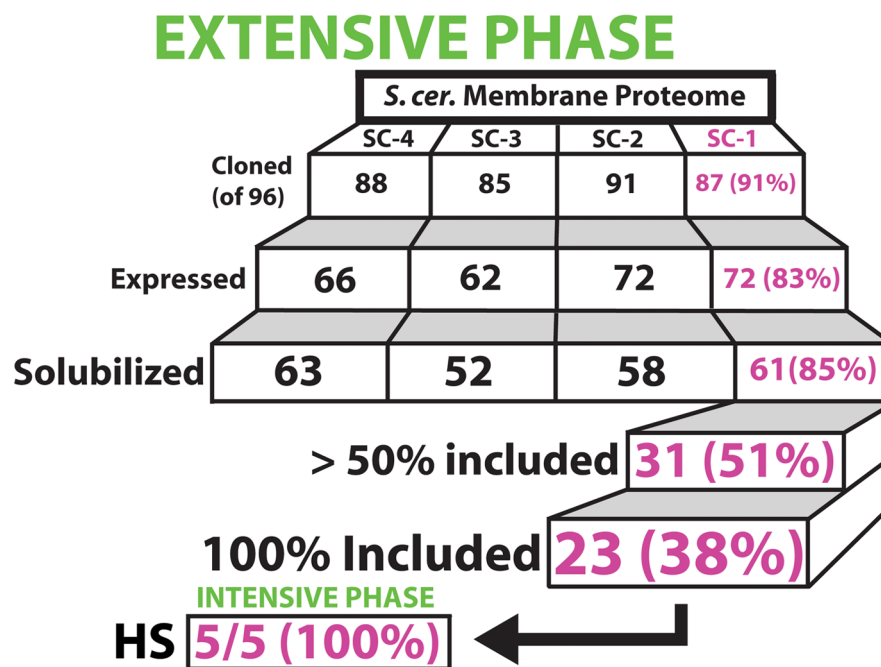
EXTENSIVE PHASE

S. cer. Membrane Proteome

|  | SC-4 | SC-3 | SC-2 | SC-1 |
|---|---|---|---|---|
| Cloned (of 96) | 88 | 85 | 91 | 87 (91%) |
| Expressed | 66 | 62 | 72 | 72 (83%) |
| Solubilized | 63 | 52 | 58 | 61(85%) |

> 50% included 31 (51%)

100% Included 23 (38%)

INTENSIVE PHASE

HS 5/5 (100%)